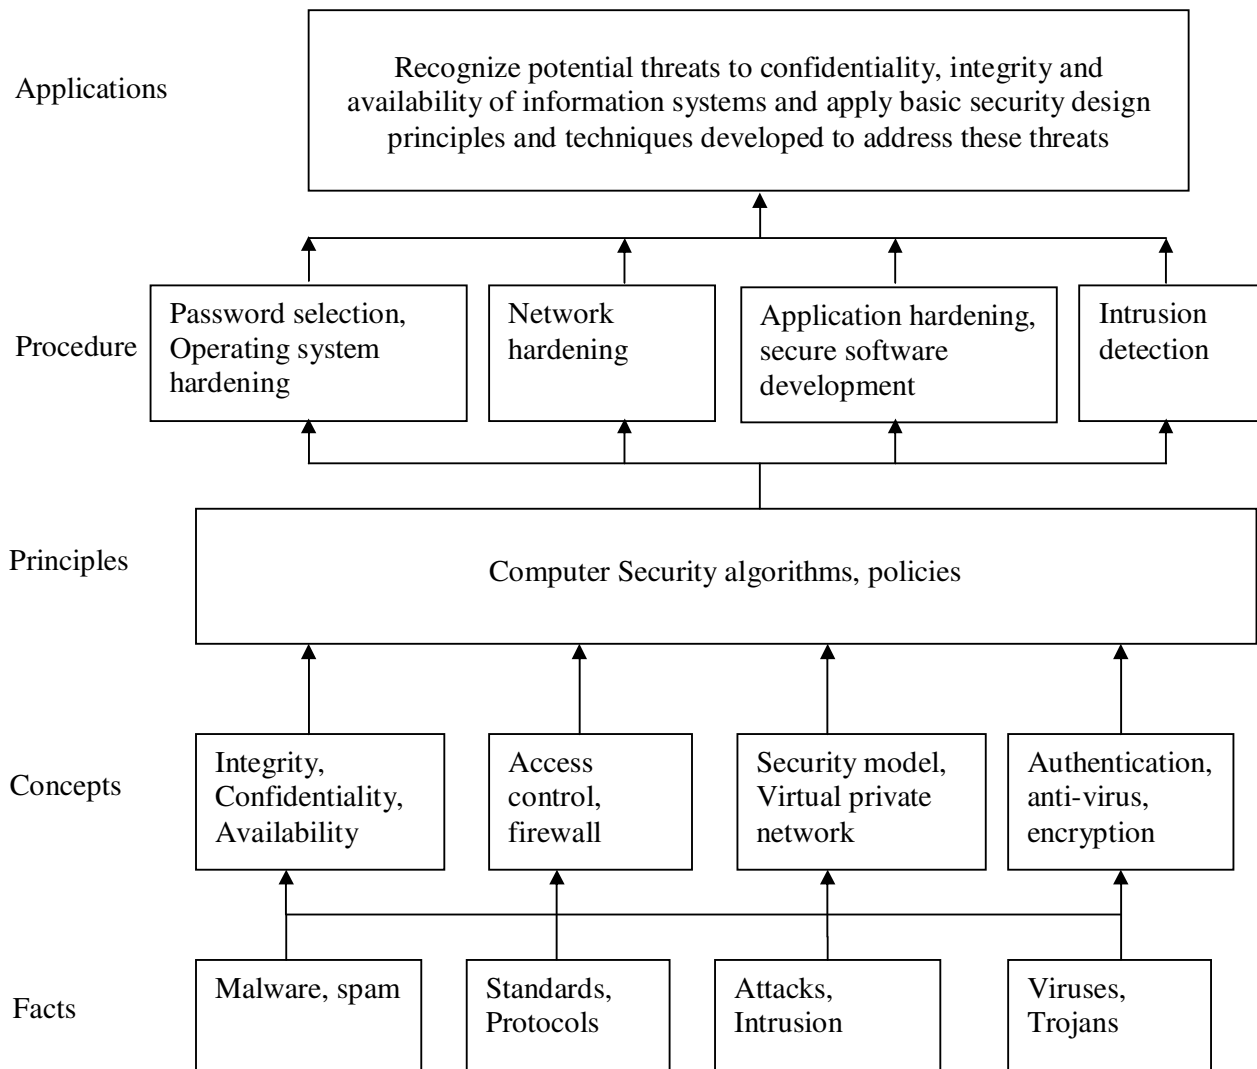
Applications

Recognize potential threats to confidentiality, integrity and availability of information systems and apply basic security design principles and techniques developed to address these threats

Procedure

Password selection, Operating system hardening

Network hardening

Application hardening, secure software development

Intrusion detection

Principles

Computer Security algorithms, policies

Concepts

Integrity, Confidentiality, Availability

Access control, firewall

Security model, Virtual private network

Authentication, anti-virus, encryption

Facts

Malware, spam

Standards, Protocols

Attacks, Intrusion

Viruses, Trojans